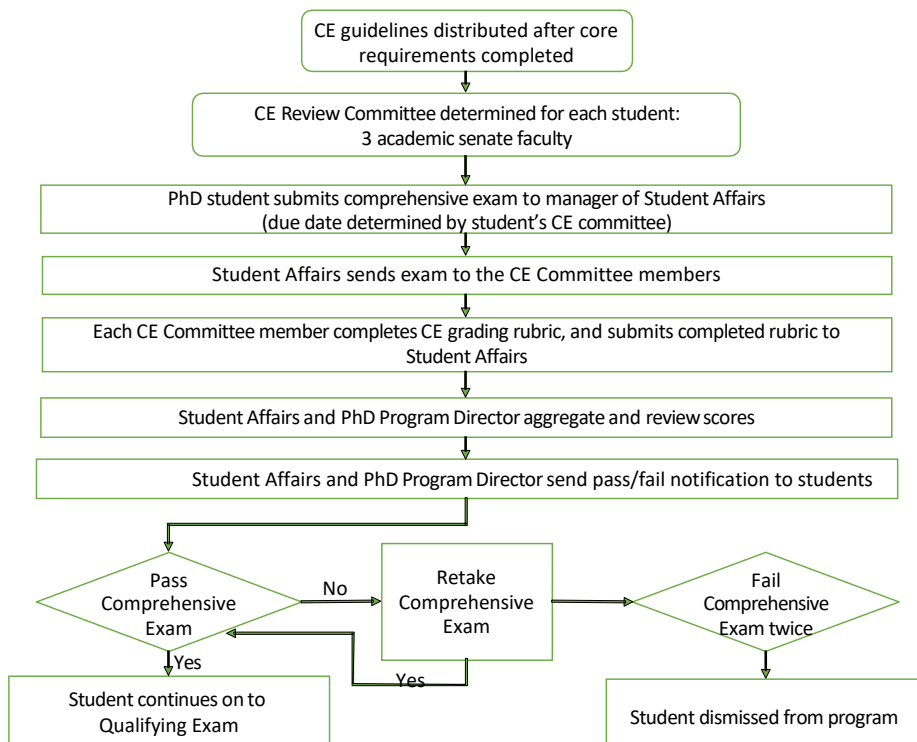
CE guidelines distributed after core requirements completed

CE Review Committee determined for each student: 3 academic senate faculty

PhD student submits comprehensive exam to manager of Student Affairs (due date determined by student's CE committee)

Student Affairs sends exam to the CE Committee members

Each CE Committee member completes CE grading rubric, and submits completed rubric to Student Affairs

Student Affairs and PhD Program Director aggregate and review scores

Student Affairs and PhD Program Director send pass/fail notification to students

Pass Comprehensive Exam

No

Retake Comprehensive Exam

Fail Comprehensive Exam twice

Yes

Yes

Student continues on to Qualifying Exam

Student dismissed from program